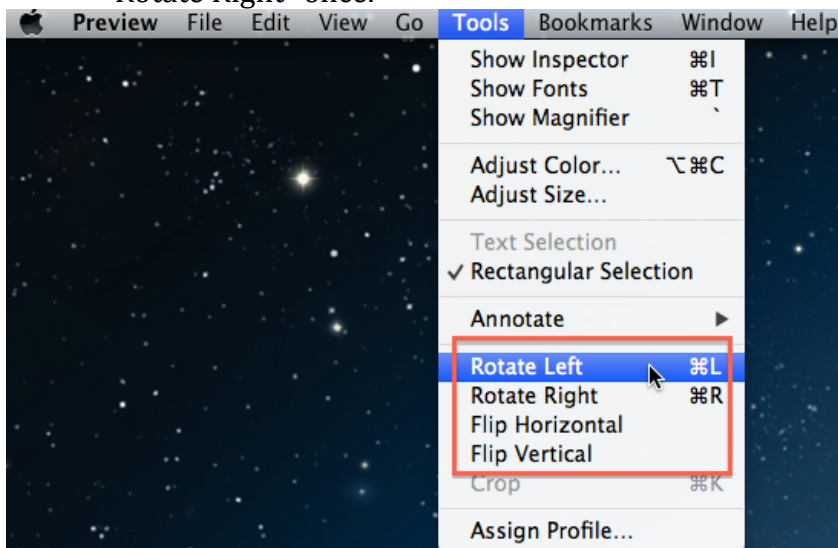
Rotate Right" once.

Preview File Edit View Go Tools Bookmarks Window Help

Show Inspector ⌘I
Show Fonts ⌘T
Show Magnifier `

Adjust Color... ⌥⌘C
Adjust Size...

Text Selection
✓ Rectangular Selection

Annotate ▶

Rotate Left ⌘L
Rotate Right ⌘R
Flip Horizontal
Flip Vertical
Crop ⌘K

Assign Profile...